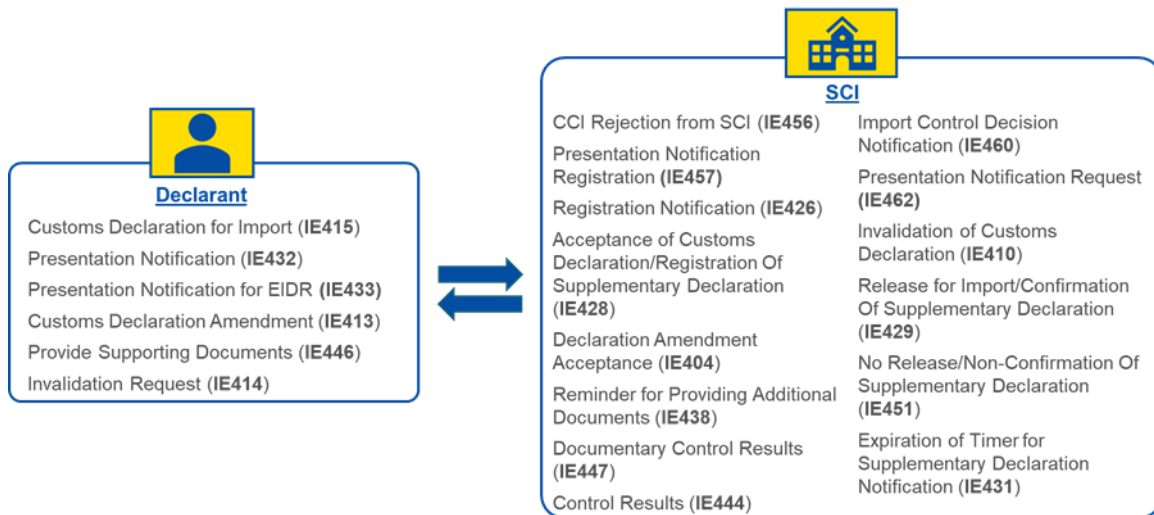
Declarant

Customs Declaration for Import (IE415)
Presentation Notification (IE432)
Presentation Notification for EIDR (IE433)
Customs Declaration Amendment (IE413)
Provide Supporting Documents (IE446)
Invalidation Request (IE414)

SCI

CCI Rejection from SCI (IE456)
Presentation Notification Registration (IE457)
Registration Notification (IE426)
Acceptance of Customs Declaration/Registration Of Supplementary Declaration (IE428)
Declaration Amendment Acceptance (IE404)
Reminder for Providing Additional Documents (IE438)
Documentary Control Results (IE447)
Control Results (IE444)

Import Control Decision Notification (IE460)
Presentation Notification Request (IE462)
Invalidation of Customs Declaration (IE410)
Release for Import/Confirmation Of Supplementary Declaration (IE429)
No Release/Non-Confirmation Of Supplementary Declaration (IE451)
Expiration of Timer for Supplementary Declaration Notification (IE431)